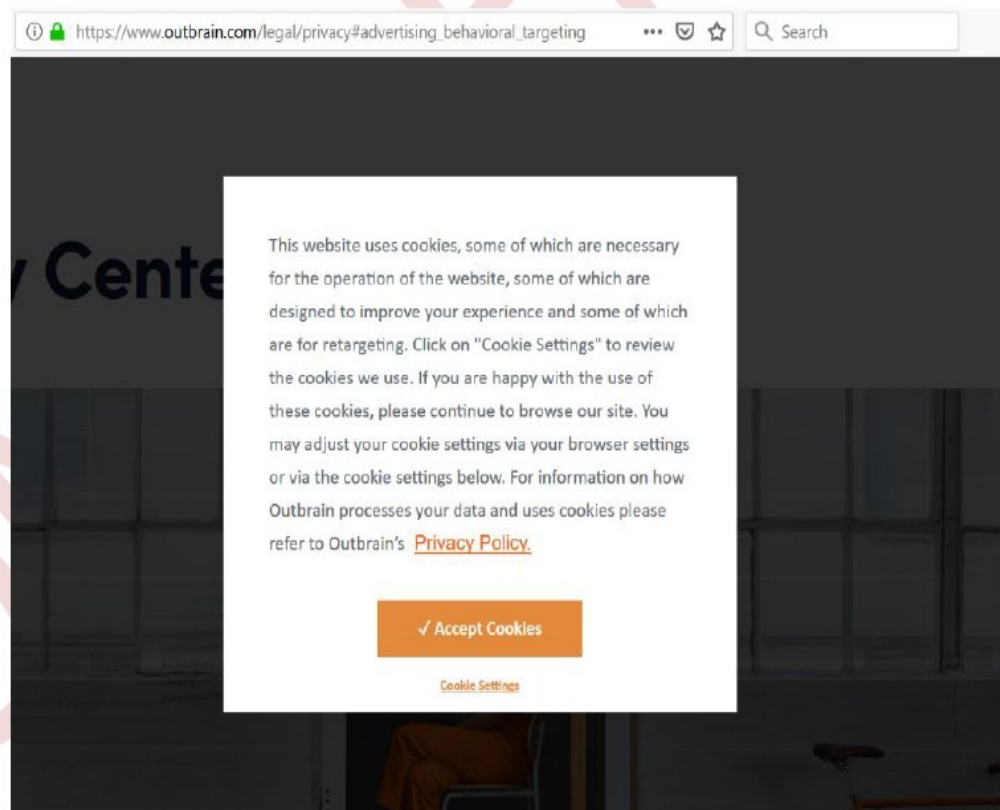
https://www.outbrain.com/legal/privacy#advertising_behavioral_targeting ••• Search

y Cente

This website uses cookies, some of which are necessary for the operation of the website, some of which are designed to improve your experience and some of which are for retargeting. Click on "Cookie Settings" to review the cookies we use. If you are happy with the use of these cookies, please continue to browse our site. You may adjust your cookie settings via your browser settings or via the cookie settings below. For information on how Outbrain processes your data and uses cookies please refer to Outbrain's Privacy Policy.

✓ Accept Cookies

Cookie Settings